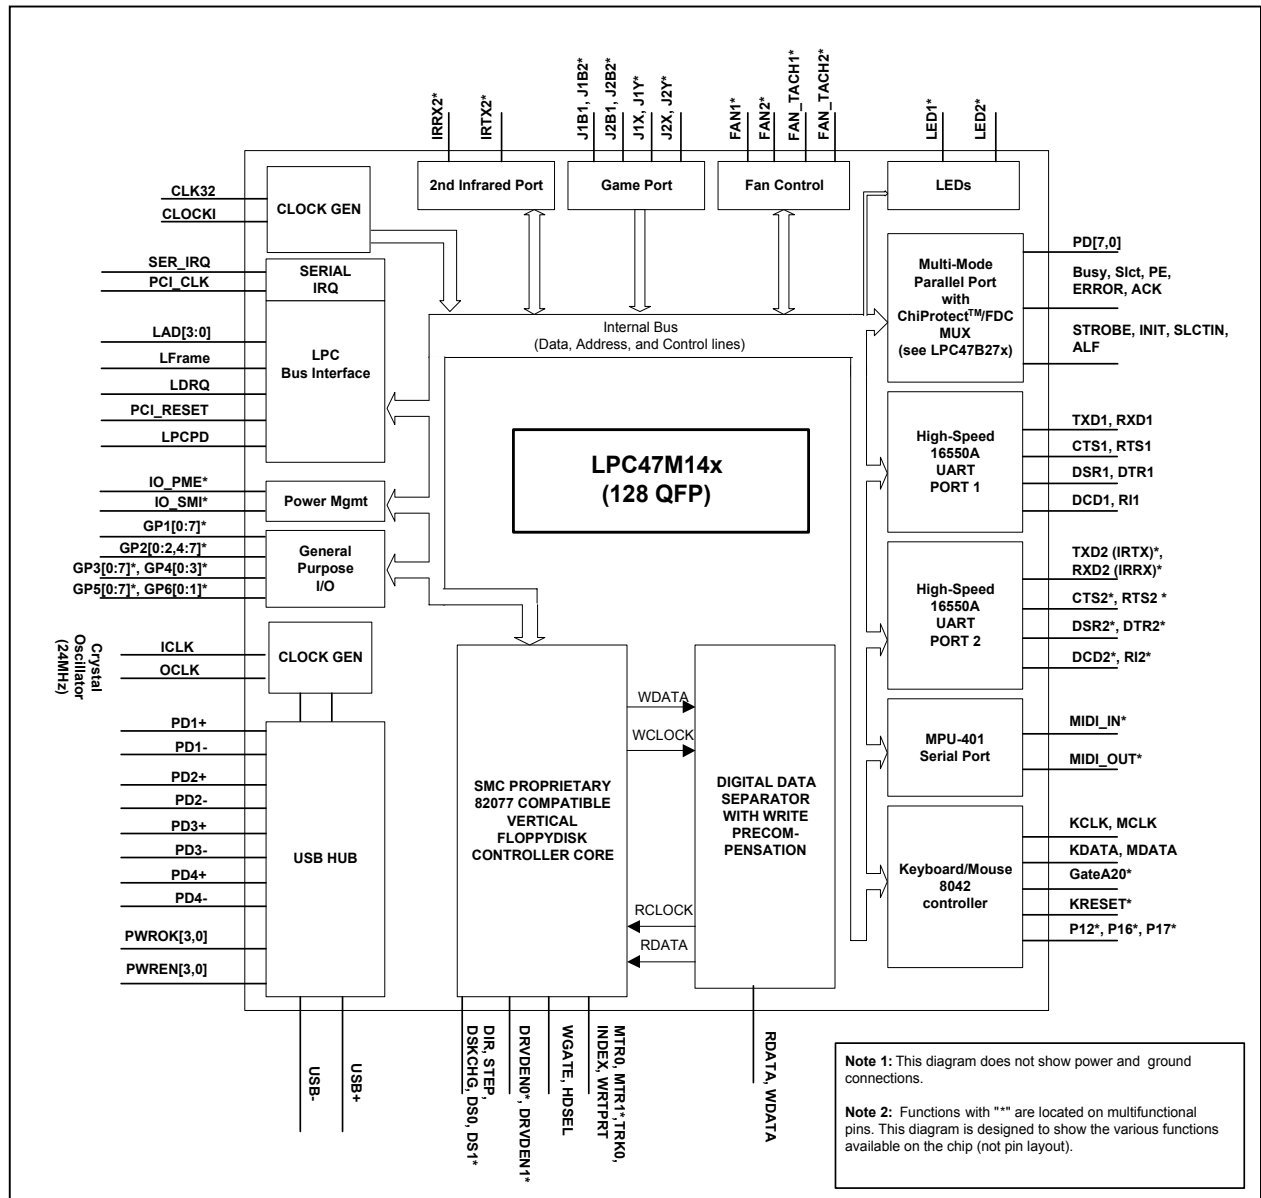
IRRX2*
IRTX2*
J1B1, J1B2*
J2B1, J2B2*
J1X, J1Y*
J2X, J2Y*
FAN1*
FAN2*
FAN_TACH1*
FAN_TACH2*
LED1*
LED2*

2nd Infrared Port
Game Port
Fan Control
LEDs

CLK32
CLOCKI
CLOCK GEN

SER_IRQ
PCI_CLK
SERIAL IRQ

LAD[3:0]
LFrame
LDRQ
PCI_RESET
LPCPD
LPC Bus Interface

Internal Bus
(Data, Address, and Control lines)

PD[7,0]
Busy, Slct, PE, ERROR, ACK
STROBE, INIT, SLCTIN, ALF
Multi-Mode Parallel Port with ChiProtect$^{TM}$/FDC MUX (see LPC47B27x)

LPC47M14x
(128 QFP)

IO_PME*
IO_SMI*
Power Mgmt

GP1[0:7]*
GP2[0:2,4:7]*
GP3[0:7]*, GP4[0:3]*
GP5[0:7]*, GP6[0:1]*
General Purpose I/O

TXD1, RXD1
CTS1, RTS1
DSR1, DTR1
DCD1, RI1
High-Speed 16550A UART PORT 1

TXD2 (IRTX)*, RXD2 (IRRX)*
CTS2*, RTS2 *
DSR2*, DTR2*
DCD2*, RI2*
High-Speed 16550A UART PORT 2

Crystal Oscillator (24MHz)
ICLK
OCLK
CLOCK GEN

WDATA
WCLOCK

MIDI_IN*
MIDI_OUT*
MPU-401 Serial Port

PD1+
PD1-
PD2+
PD2-
PD3+
PD3-
PD4+
PD4-
PWROK[3,0]
PWREN[3,0]
USB HUB

SMC PROPRIETARY 82077 COMPATIBLE VERTICAL FLOPPYDISK CONTROLLER CORE

DIGITAL DATA SEPARATOR WITH WRITE PRECOMPENSATION

KCLK, MCLK
KDATA, MDATA
GateA20*
KRESET*
P12*, P16*, P17*
Keyboard/Mouse 8042 controller

RCLOCK
RDATA

USB-
USB+
DIR, STEP, DSKCHG, DS0, DS1*
DRVDEN0*, DRVDEN1*
WGATE, HDSEL
MTR0, MTR1*,TRK0, INDEX, WRTPRT
RDATA, WDATA

Note 1: This diagram does not show power and ground connections.

Note 2: Functions with "*" are located on multifunctional pins. This diagram is designed to show the various functions available on the chip (not pin layout).